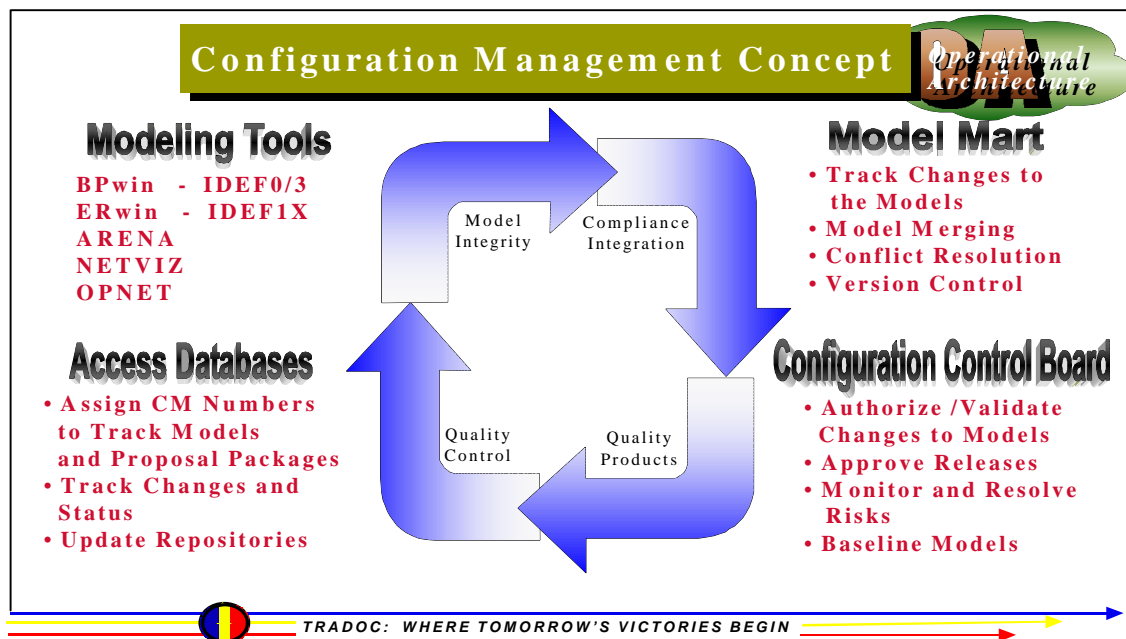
Configuration Management Concept

OA
Operational Architecture

Modeling Tools
BPwin - IDEF0/3
ERwin - IDEF1X
ARENA
NETVIZ
OPNET

Model Integrity

Compliance Integration

Quality Control

Quality Products

Model Mart
• Track Changes to the Models
• Model Merging
• Conflict Resolution
• Version Control

Access Databases
• Assign CM Numbers to Track Models and Proposal Packages
• Track Changes and Status
• Update Repositories

Configuration Control Board
• Authorize /Validate Changes to Models
• Approve Releases
• Monitor and Resolve Risks
• Baseline Models

TRADOC: WHERE TOMORROW'S VICTORIES BEGIN